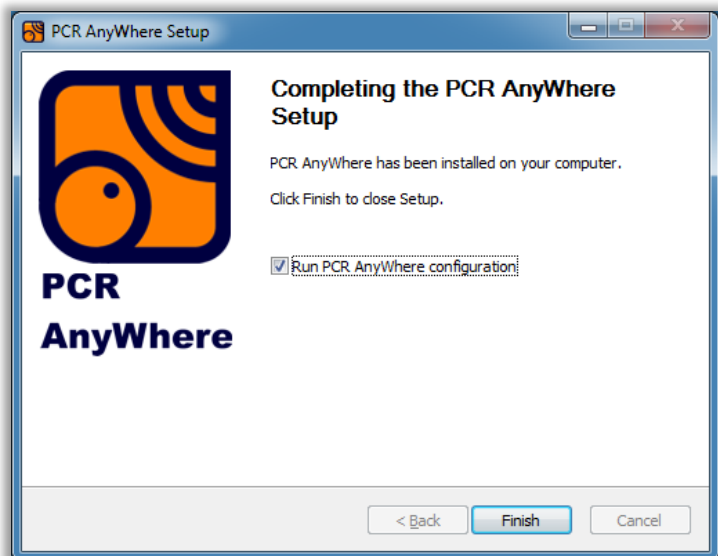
PCR AnyWhere Setup

PCR AnyWhere

Completing the PCR AnyWhere Setup

PCR AnyWhere has been installed on your computer.

Click Finish to close Setup.

Run PCR AnyWhere configuration

< Back

Finish

Cancel